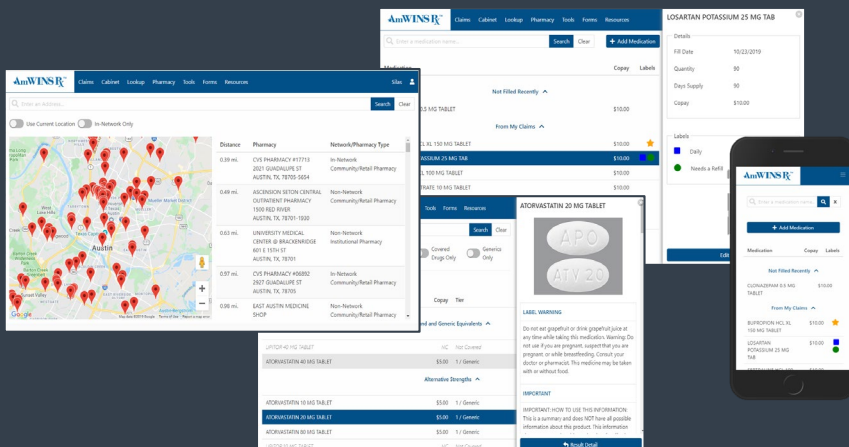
AmWINS Rx Claims Cabinet Lookup Pharmacy Tools Forms Resources Silas

Enter an Address... Search Clear

Use Current Location In-Network Only

Austin

| Distance | Pharmacy | Network/Pharmacy Type |
|---|---|---|
| 0.39 mi. | CVS PHARMACY #17713 2021 GUADALUPE ST AUSTIN, TX, 78705-5654 | In-Network Community/Retail Pharmacy |
| 0.49 mi. | ASCENSION SETON CENTRAL OUTPATIENT PHARMACY 1500 RED RIVER AUSTIN, TX, 78701-1930 | Non-Network Community/Retail Pharmacy |
| 0.63 mi. | UNIVERSITY MEDICAL CENTER @ BRACKENRIDGE 601 E 15TH ST AUSTIN, TX, 78701 | Non-Network Institutional Pharmacy |
| 0.97 mi. | CVS PHARMACY #06692 2927 GUADALUPE ST AUSTIN, TX, 78705 | In-Network Community/Retail Pharmacy |
| 0.98 mi. | EAST AUSTIN MEDICINE SHOP | Non-Network Community/Retail Pharmacy |

AmWINS Rx Claims Cabinet Lookup Pharmacy Tools Forms Resources

Enter a medication name... Search Clear + Add Medication

Medication Copay Labels

Not Filled Recently

.5 MG TABLET $10.00

From My Claims

HCL XL 150 MG TABLET $10.00
SSIUM 25 MG TAB $10.00
L 100 MG TABLET $10.00
TRATE 10 MG TABLET $10.00

LOSARTAN POTASSIUM 25 MG TAB

Details
Fill Date 10/23/2019
Quantity 90
Days Supply 90
Copay $10.00

Labels
Daily
Needs a Refill

Edi

Tools Forms Resources

Search Clear

Covered Drugs Only Generics Only

Copay Tier

nd and Generic Equivalents

LIPITOR 40 MG TABLET N/C Not Covered
ATORVASTATIN 40 MG TABLET $5.00 1 / Generic

Alternative Strengths

ATORVASTATIN 10 MG TABLET $5.00 1 / Generic
ATORVASTATIN 20 MG TABLET $5.00 1 / Generic
ATORVASTATIN 80 MG TABLET $5.00 1 / Generic

ATORVASTATIN 20 MG TABLET

APO ATV 20

LABEL WARNING

Do not eat grapefruit or drink grapefruit juice at any time while taking this medication. Warning: Do not use if you are pregnant, suspect that you are pregnant, or while breastfeeding. Consult your doctor or pharmacist. This medicine may be taken with or without food.

IMPORTANT

IMPORTANT: HOW TO USE THIS INFORMATION: This is a summary and does NOT have all possible information about this product. This information

Result Detail

AmWINS Rx

Enter a medication name... X

+ Add Medication

Medication Copay Labels

Not Filled Recently

CLONAZEPAM 0.5 MG TABLET $10.00

From My Claims

BUPROPION HCL XL 150 MG TABLET $10.00

LOSARTAN POTASSIUM 25 MG TAB $10.00